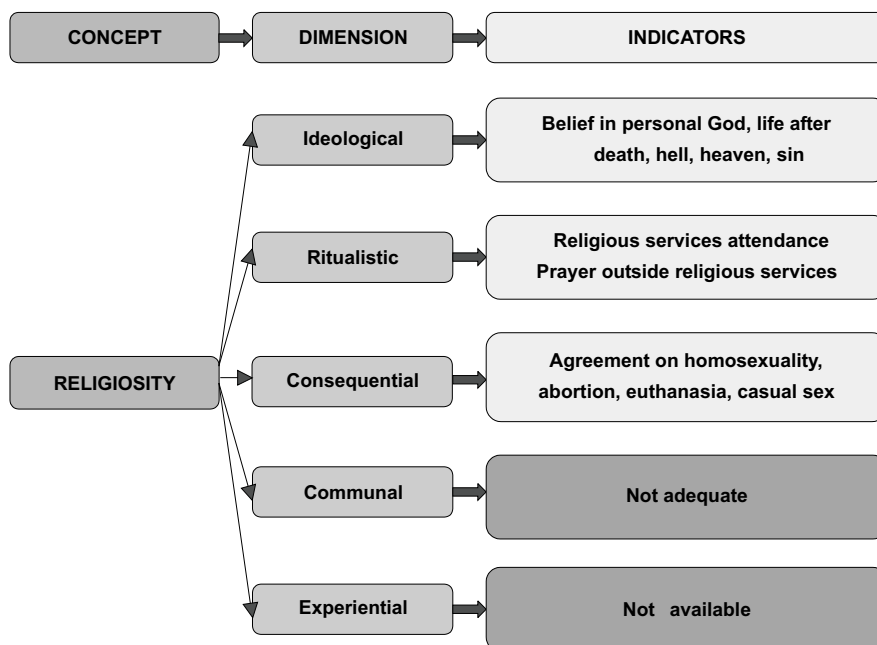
CONCEPT
DIMENSION
INDICATORS

RELIGIOSITY

Ideological
Belief in personal God, life after death, hell, heaven, sin

Ritualistic
Religious services attendance
Prayer outside religious services

Consequential
Agreement on homosexuality, abortion, euthanasia, casual sex

Communal
Not adequate

Experiential
Not available